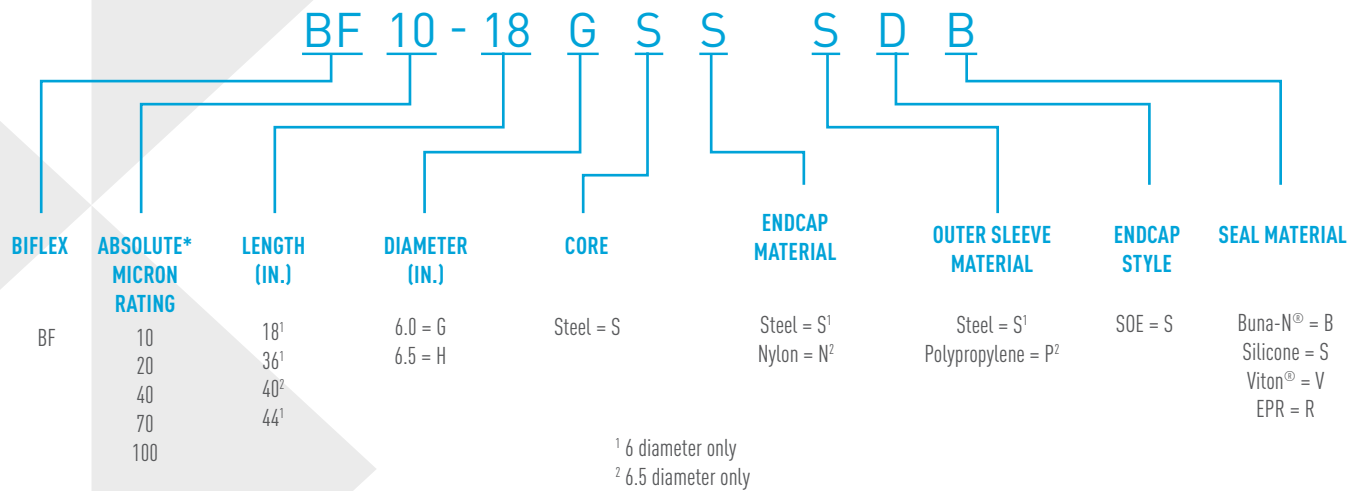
BF 10 - 18 G S S S D B

BIFLEX

BF

ABSOLUTE* MICRON RATING

10
20
40
70
100

LENGTH (IN.)

$18^1$
$36^1$
$40^2$
$44^1$

DIAMETER (IN.)

6.0 = G
6.5 = H

CORE

Steel = S

ENDCAP MATERIAL

Steel = $S^1$
Nylon = $N^2$

OUTER SLEEVE MATERIAL

Steel = $S^1$
Polypropylene = $P^2$

ENDCAP STYLE

SOE = S

SEAL MATERIAL

Buna-N® = B
Silicone = S
Viton® = V
EPR = R

$^1$ 6 diameter only
$^2$ 6.5 diameter only